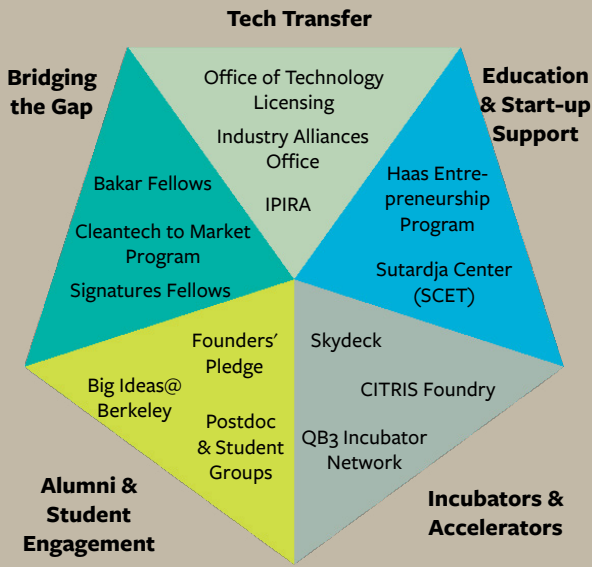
Tech Transfer

Office of Technology Licensing

Industry Alliances Office

IPIRA

Bridging the Gap

Bakar Fellows

Cleantech to Market Program

Signatures Fellows

Education & Start-up Support

Haas Entrepreneurship Program

Sutardja Center (SCET)

Founders' Pledge

Big Ideas@ Berkeley

Postdoc & Student Groups

Alumni & Student Engagement

Skydeck

CITRIS Foundry

QB3 Incubator Network

Incubators & Accelerators